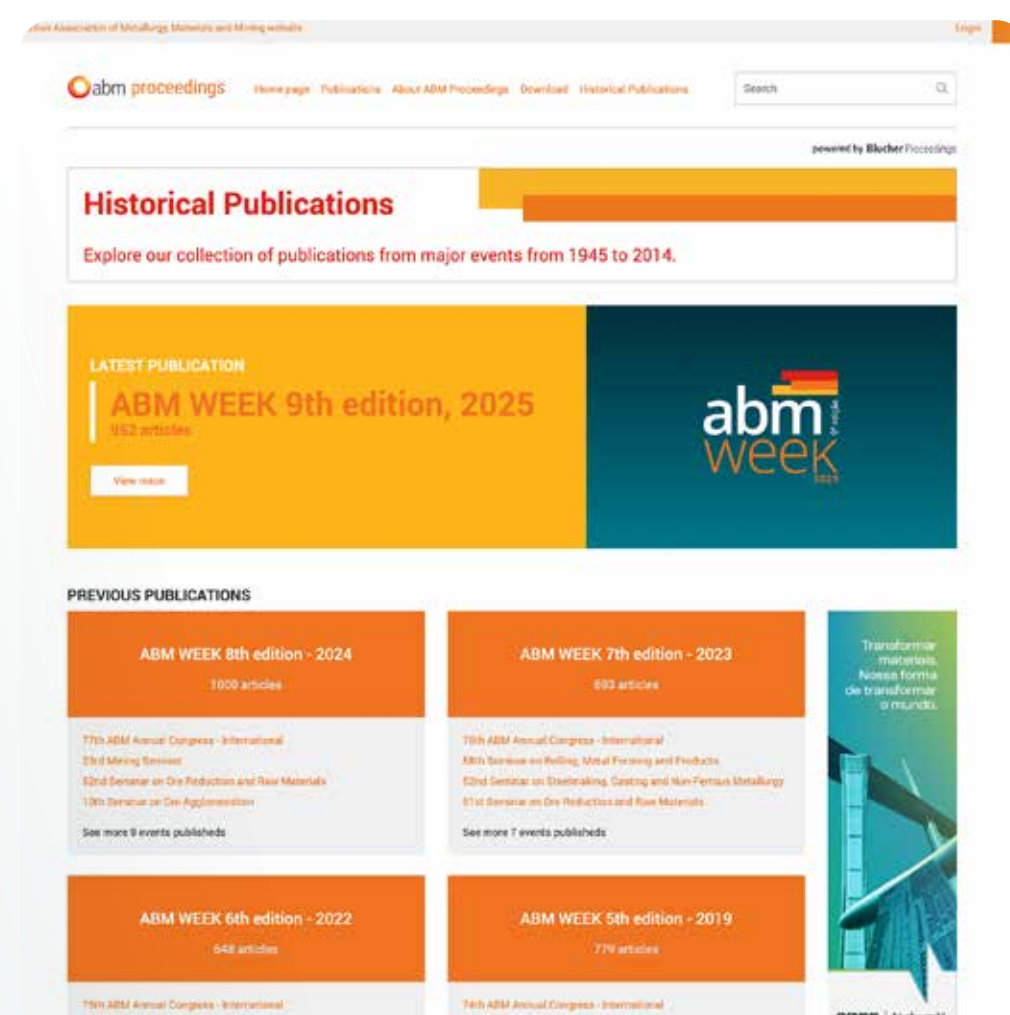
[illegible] Association of Metallurgy, Materials and Mining website

Login

abm proceedings

Home page Publications About ABM Proceedings Download Historical Publications

Search

powered by Blucher Proceedings

Historical Publications

Explore our collection of publications from major events from 1945 to 2014.

LATEST PUBLICATION

ABM WEEK 9th edition, 2025

952 articles

View issue

abm week 2025

PREVIOUS PUBLICATIONS

ABM WEEK 8th edition - 2024

1000 articles

77th ABM Annual Congress - International

23rd Mining Seminar

52nd Seminar on Ore Reduction and Raw Materials

10th Seminar on Ore Agglomeration

See more 9 events publisheds

ABM WEEK 7th edition - 2023

893 articles

76th ABM Annual Congress - International

58th Seminar on Rolling, Metal Forming and Products

52nd Seminar on Steelmaking, Casting and Non-Ferrous Metallurgy

51st Seminar on Ore Reduction and Raw Materials

See more 7 events publisheds

Transformar materiais. Nossa forma de transformar o mundo.

ABM WEEK 6th edition - 2022

648 articles

75th ABM Annual Congress - International

ABM WEEK 5th edition - 2019

779 articles

74th ABM Annual Congress - International